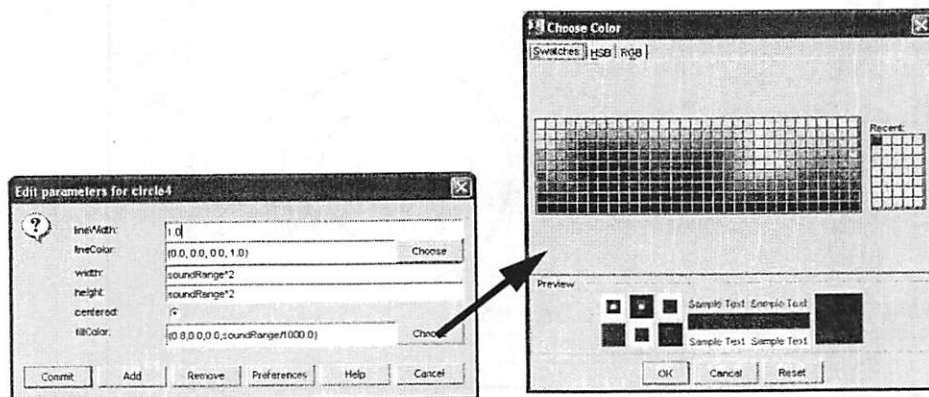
Edit parameters for circle4

lineWidth: 1.0

lineColor: {0.0, 0.0, 0.0, 1.0}

Choose

width: soundRange*2

height: soundRange*2

centered:

fillColor: {0.8,0.0,0.0,soundRange/1000.0}

Choo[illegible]

Commit

Add

Remove

Preferences

Help

Cancel

Choose Color

Swatches HSB RGB

Recent:

Preview

Sample Text Sample Text

Sample Text Sample Text

OK

Cancel

Reset